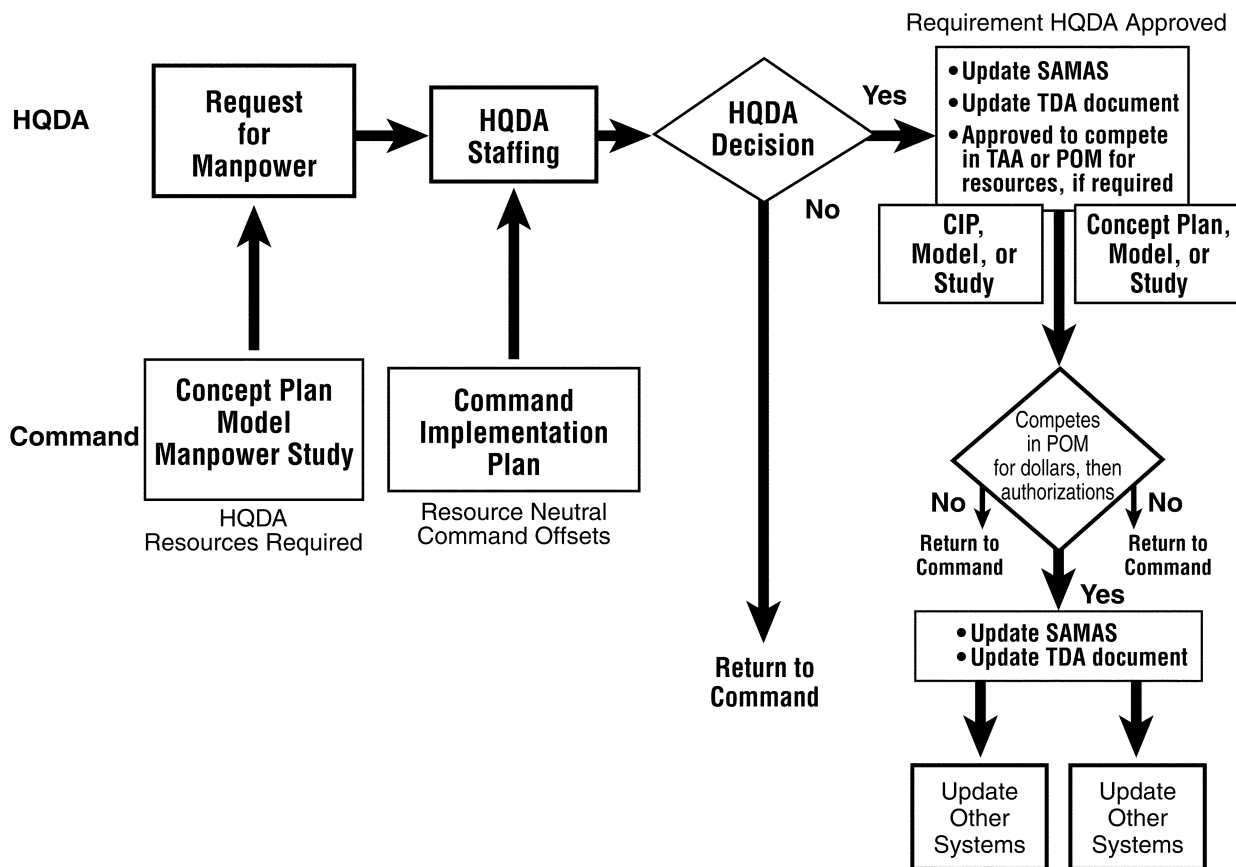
Requirement HQDA Approved

HQDA

Request for Manpower

HQDA Staffing

HQDA Decision

Yes

• Update SAMAS
• Update TDA document
• Approved to compete in TAA or POM for resources, if required

No

CIP, Model, or Study

Concept Plan, Model, or Study

Command

Concept Plan Model Manpower Study

HQDA Resources Required

Command Implementation Plan

Resource Neutral Command Offsets

Competes in POM for dollars, then authorizations

No

No

Return to Command

Return to Command

Yes

Return to Command

• Update SAMAS
• Update TDA document

Update Other Systems

Update Other Systems